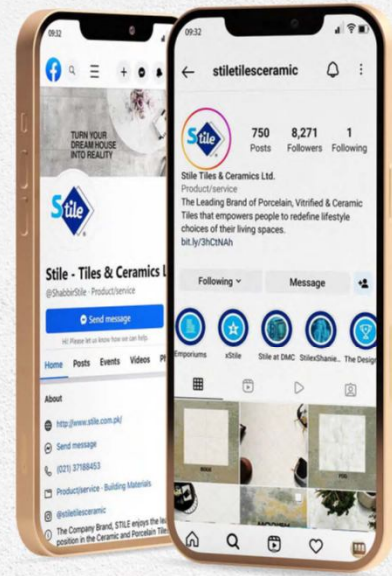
09:32

TURN YOUR DREAM HOUSE INTO REALITY

Stile

Stile - Tiles & Ceramics L

@ShabbirStile · Product/service

Send message

Hi! Please let us know how we can help.

Home Posts Events Videos

About

http://www.stile.com.pk/

Send message

(021) 37188453

Product/service · Building Materials

@stiletilesceramic

The Company Brand, STILE enjoys the position in the Ceramic and Porcelain Tile

09:32

stiletilesceramic

Stile

750 Posts

8,271 Followers

1 Following

Stile Tiles & Ceramics Ltd.

Product/service

The Leading Brand of Porcelain, Vitrified & Ceramic Tiles that empowers people to redefine lifestyle choices of their living spaces.

bit.ly/3hCtNAh

Following

Message

Emporiums

xStile

Stile at DMC

StilexShanie...

The Design